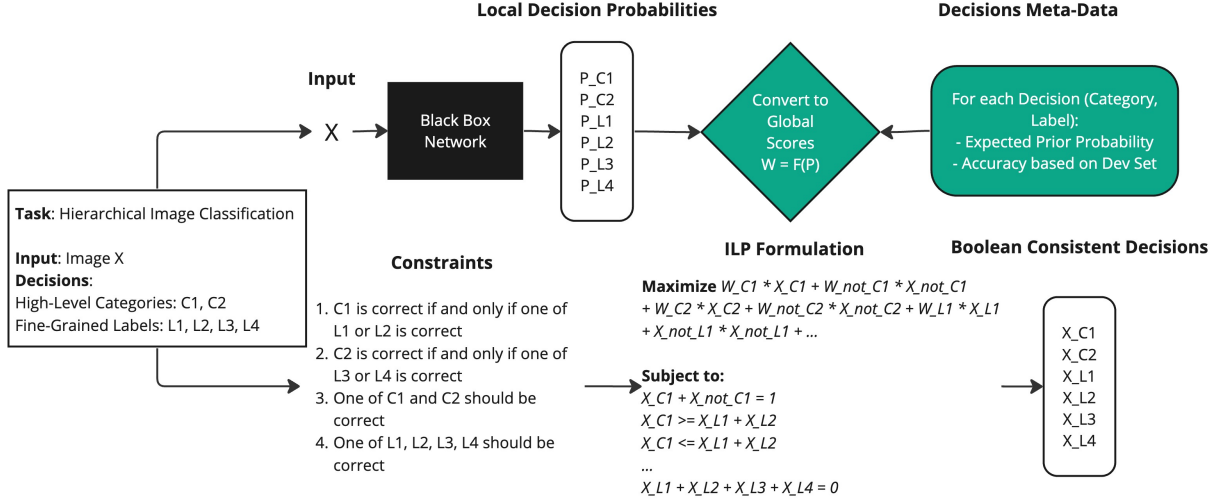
Local Decision Probabilities

Decisions Meta-Data

Input

X

Black Box Network

P_C1
P_C2
P_L1
P_L2
P_L3
P_L4

Convert to Global Scores W = F(P)

For each Decision (Category, Label):
- Expected Prior Probability
- Accuracy based on Dev Set

**Task**: Hierarchical Image Classification

**Input**: Image X
**Decisions**:
High-Level Categories: C1, C2
Fine-Grained Labels: L1, L2, L3, L4

Constraints

1. C1 is correct if and only if one of L1 or L2 is correct
2. C2 is correct if and only if one of L3 or L4 is correct
3. One of C1 and C2 should be correct
4. One of L1, L2, L3, L4 should be correct

ILP Formulation

**Maximize** W_C1 * X_C1 + W_not_C1 * X_not_C1 + W_C2 * X_C2 + W_not_C2 * X_not_C2 + W_L1 * X_L1 + X_not_L1 * X_not_L1 + ...

**Subject to:**
X_C1 + X_not_C1 = 1
X_C1 >= X_L1 + X_L2
X_C1 <= X_L1 + X_L2
...
X_L1 + X_L2 + X_L3 + X_L4 = 0

Boolean Consistent Decisions

X_C1
X_C2
X_L1
X_L2
X_L3
X_L4